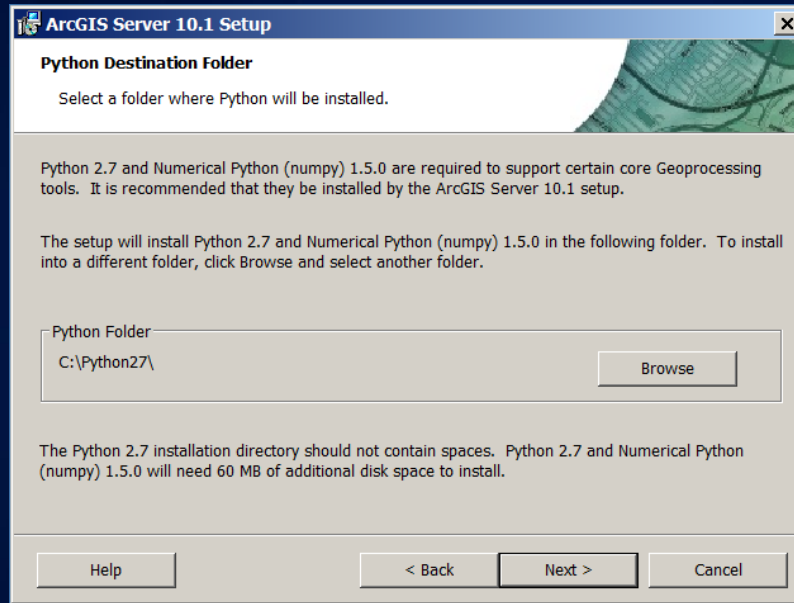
ArcGIS Server 10.1 Setup

Python Destination Folder

Select a folder where Python will be installed.

Python 2.7 and Numerical Python (numpy) 1.5.0 are required to support certain core Geoprocessing tools. It is recommended that they be installed by the ArcGIS Server 10.1 setup.

The setup will install Python 2.7 and Numerical Python (numpy) 1.5.0 in the following folder. To install into a different folder, click Browse and select another folder.

Python Folder

C:\Python27\

Browse

The Python 2.7 installation directory should not contain spaces. Python 2.7 and Numerical Python (numpy) 1.5.0 will need 60 MB of additional disk space to install.

Help

< Back

Next >

Cancel